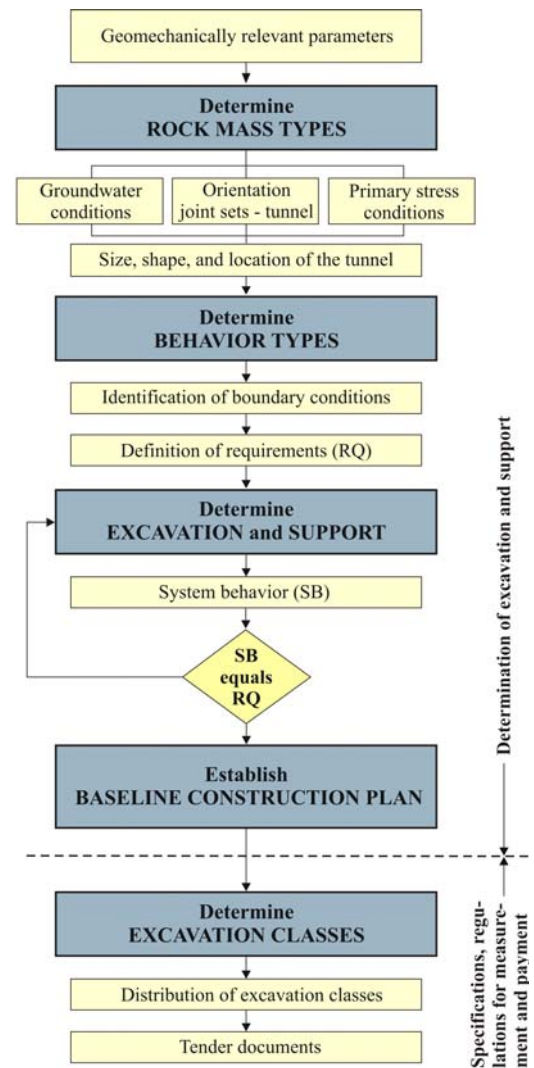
Geomechanically relevant parameters

Determine
ROCK MASS TYPES

Groundwater conditions

Orientation joint sets - tunnel

Primary stress conditions

Size, shape, and location of the tunnel

Determine
BEHAVIOR TYPES

Identification of boundary conditions

Definition of requirements (RQ)

Determine
EXCAVATION and SUPPORT

System behavior (SB)

SB equals RQ

Establish
BASELINE CONSTRUCTION PLAN

Determine
EXCAVATION CLASSES

Distribution of excavation classes

Tender documents

Determination of excavation and support

Specifications, regulations for measurement and payment